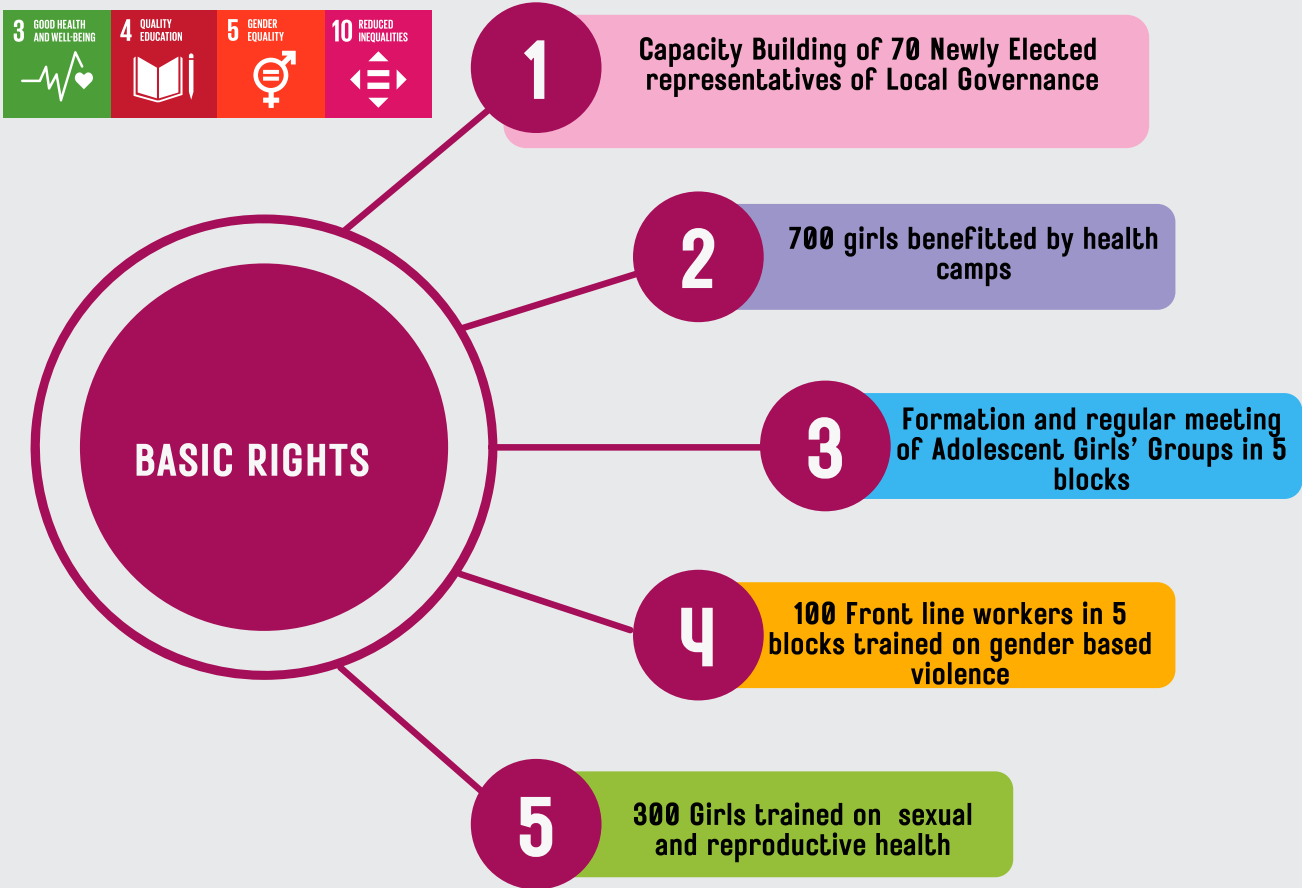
3 GOOD HEALTH AND WELL-BEING

4 QUALITY EDUCATION

5 GENDER EQUALITY

10 REDUCED INEQUALITIES

BASIC RIGHTS

1

Capacity Building of 70 Newly Elected representatives of Local Governance

2

700 girls benefitted by health camps

3

Formation and regular meeting of Adolescent Girls' Groups in 5 blocks

4

100 Front line workers in 5 blocks trained on gender based violence

5

300 Girls trained on sexual and reproductive health